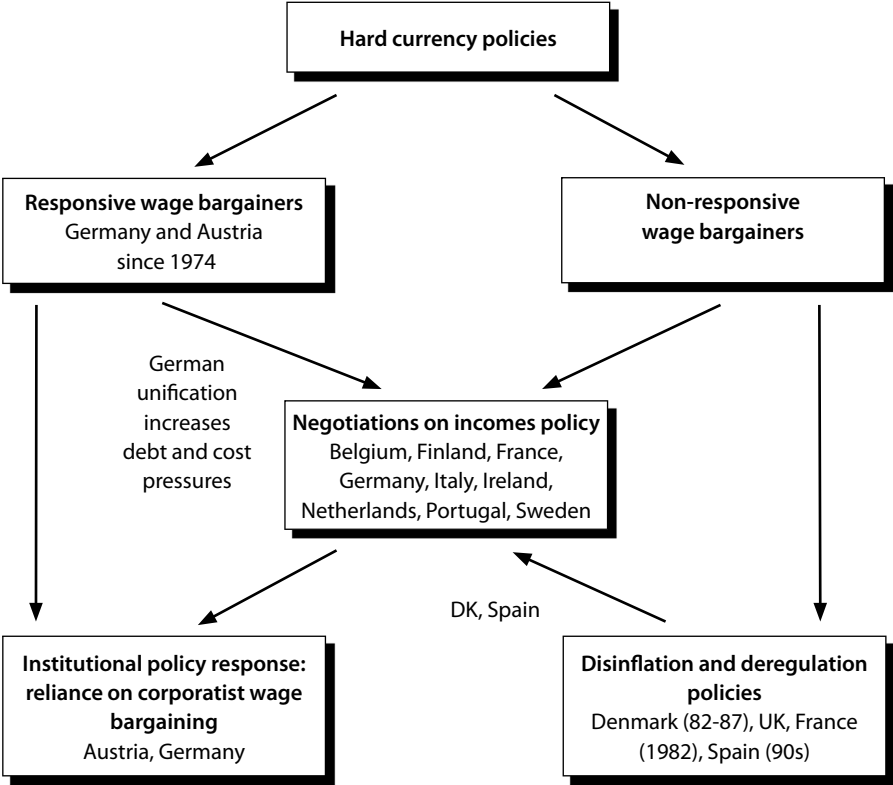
Hard currency policies

Responsive wage bargainers
Germany and Austria since 1974

Non-responsive wage bargainers

German unification increases debt and cost pressures

Negotiations on incomes policy
Belgium, Finland, France, Germany, Italy, Ireland, Netherlands, Portugal, Sweden

DK, Spain

Institutional policy response: reliance on corporatist wage bargaining
Austria, Germany

Disinflation and deregulation policies
Denmark (82-87), UK, France (1982), Spain (90s)